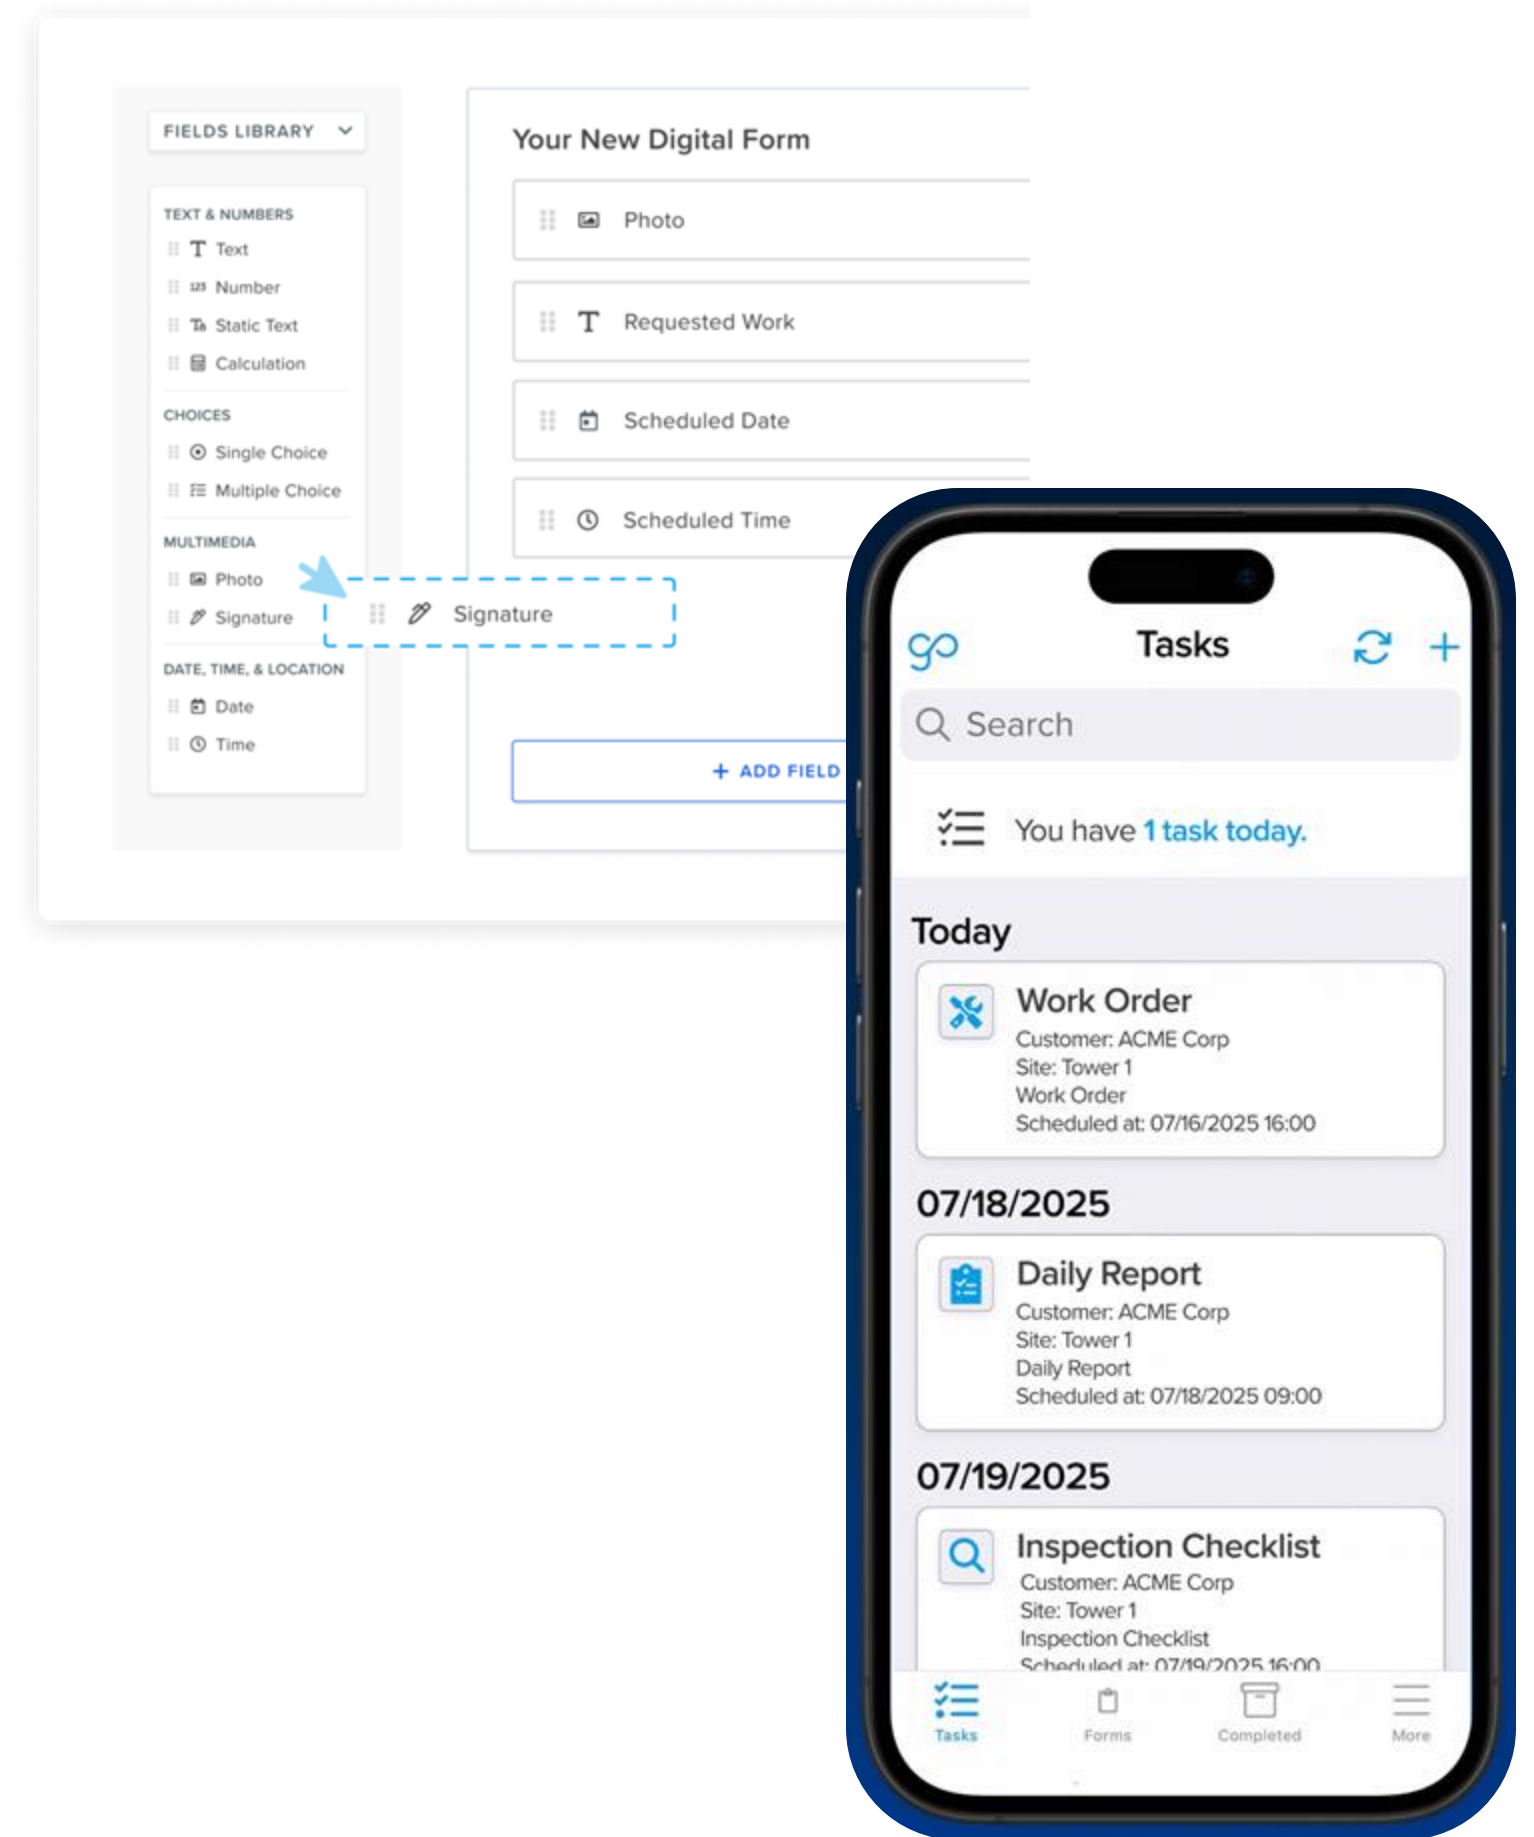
FIELDS LIBRARY

TEXT & NUMBERS
Text
Number
Static Text
Calculation

CHOICES
Single Choice
Multiple Choice

MULTIMEDIA
Photo
Signature

DATE, TIME, & LOCATION
Date
Time

Your New Digital Form

Photo

Requested Work

Scheduled Date

Scheduled Time

Signature

+ ADD FIELD

Tasks

Search

You have 1 task today.

Today

Work Order
Customer: ACME Corp
Site: Tower 1
Work Order
Scheduled at: 07/16/2025 16:00

07/18/2025

Daily Report
Customer: ACME Corp
Site: Tower 1
Daily Report
Scheduled at: 07/18/2025 09:00

07/19/2025

Inspection Checklist
Customer: ACME Corp
Site: Tower 1
Inspection Checklist
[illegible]

Tasks
Forms
Completed
More